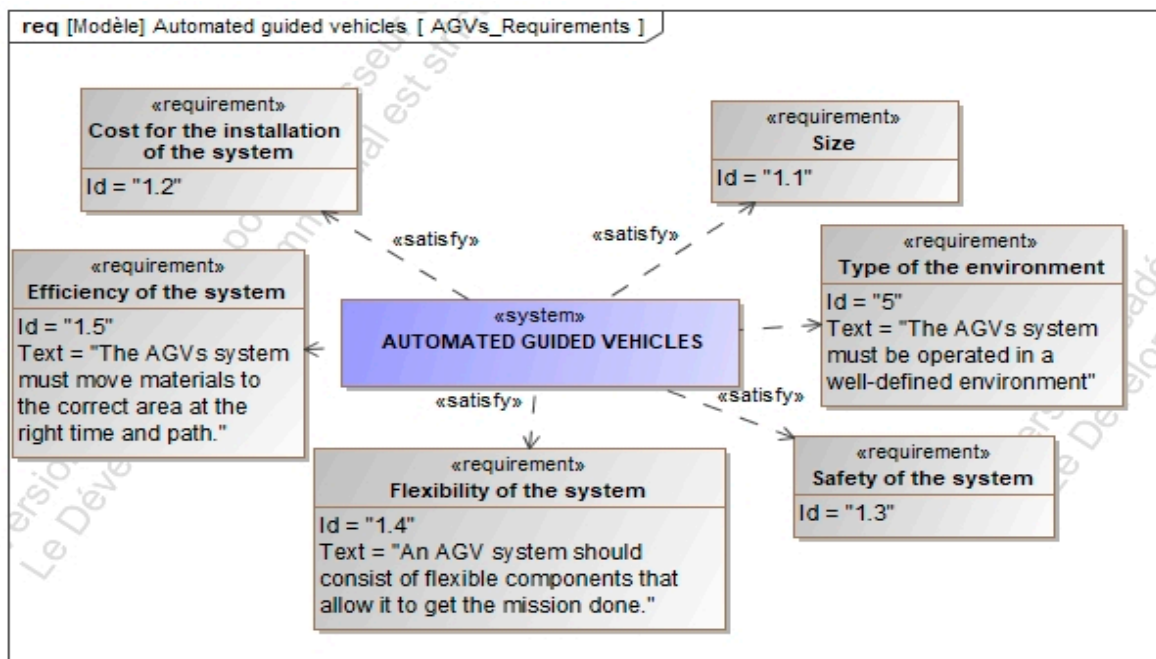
req [Modèle] Automated guided vehicles [ AGVs_Requirements ]

«requirement»
Cost for the installation of the system
Id = "1.2"

«requirement»
Size
Id = "1.1"

«satisfy»

«satisfy»

«requirement»
Type of the environment
Id = "5"
Text = "The AGVs system must be operated in a well-defined environment"

«requirement»
Efficiency of the system
Id = "1.5"
Text = "The AGVs system must move materials to the correct area at the right time and path."

«system»
AUTOMATED GUIDED VEHICLES

«satisfy»

«satisfy»

«requirement»
Flexibility of the system
Id = "1.4"
Text = "An AGV system should consist of flexible components that allow it to get the mission done."

«requirement»
Safety of the system
Id = "1.3"